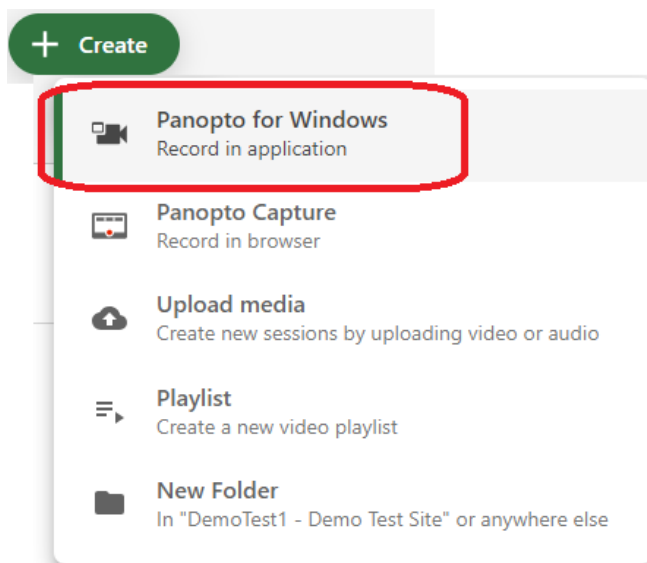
+ Create

Panopto for Windows
Record in application

Panopto Capture
Record in browser

Upload media
Create new sessions by uploading video or audio

Playlist
Create a new video playlist

New Folder
In "DemoTest1 - Demo Test Site" or anywhere else